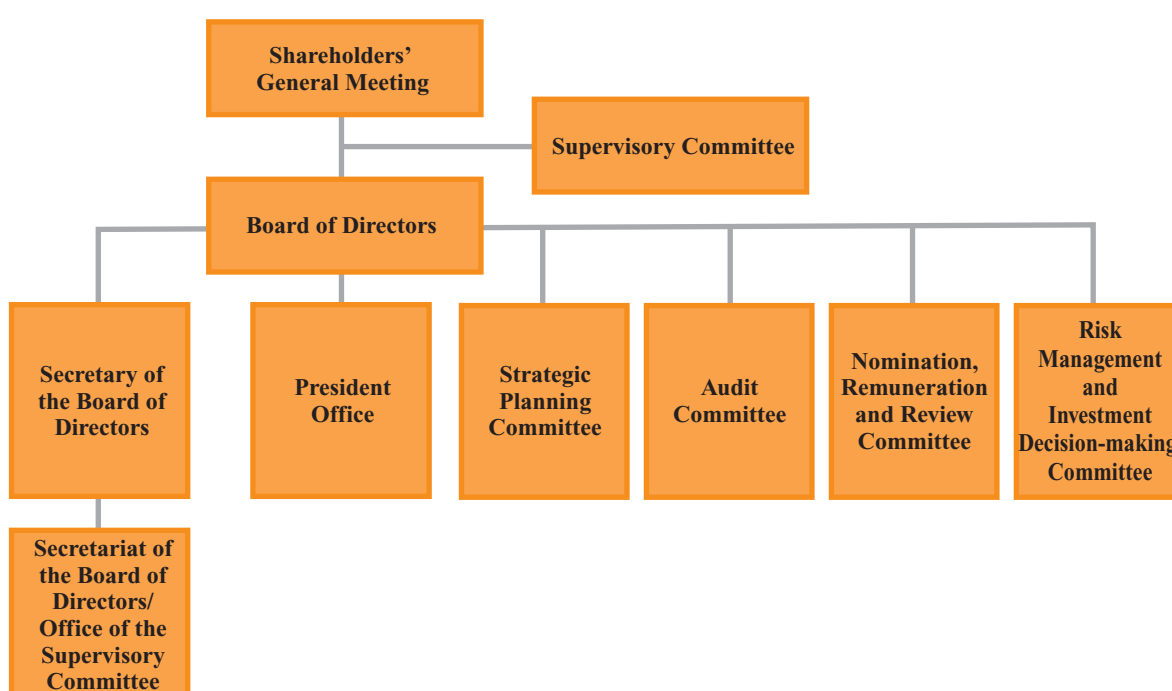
Shareholders' General Meeting

Supervisory Committee

Board of Directors

Secretary of the Board of Directors

President Office

Strategic Planning Committee

Audit Committee

Nomination, Remuneration and Review Committee

Risk Management and Investment Decision-making Committee

Secretariat of the Board of Directors/ Office of the Supervisory Committee